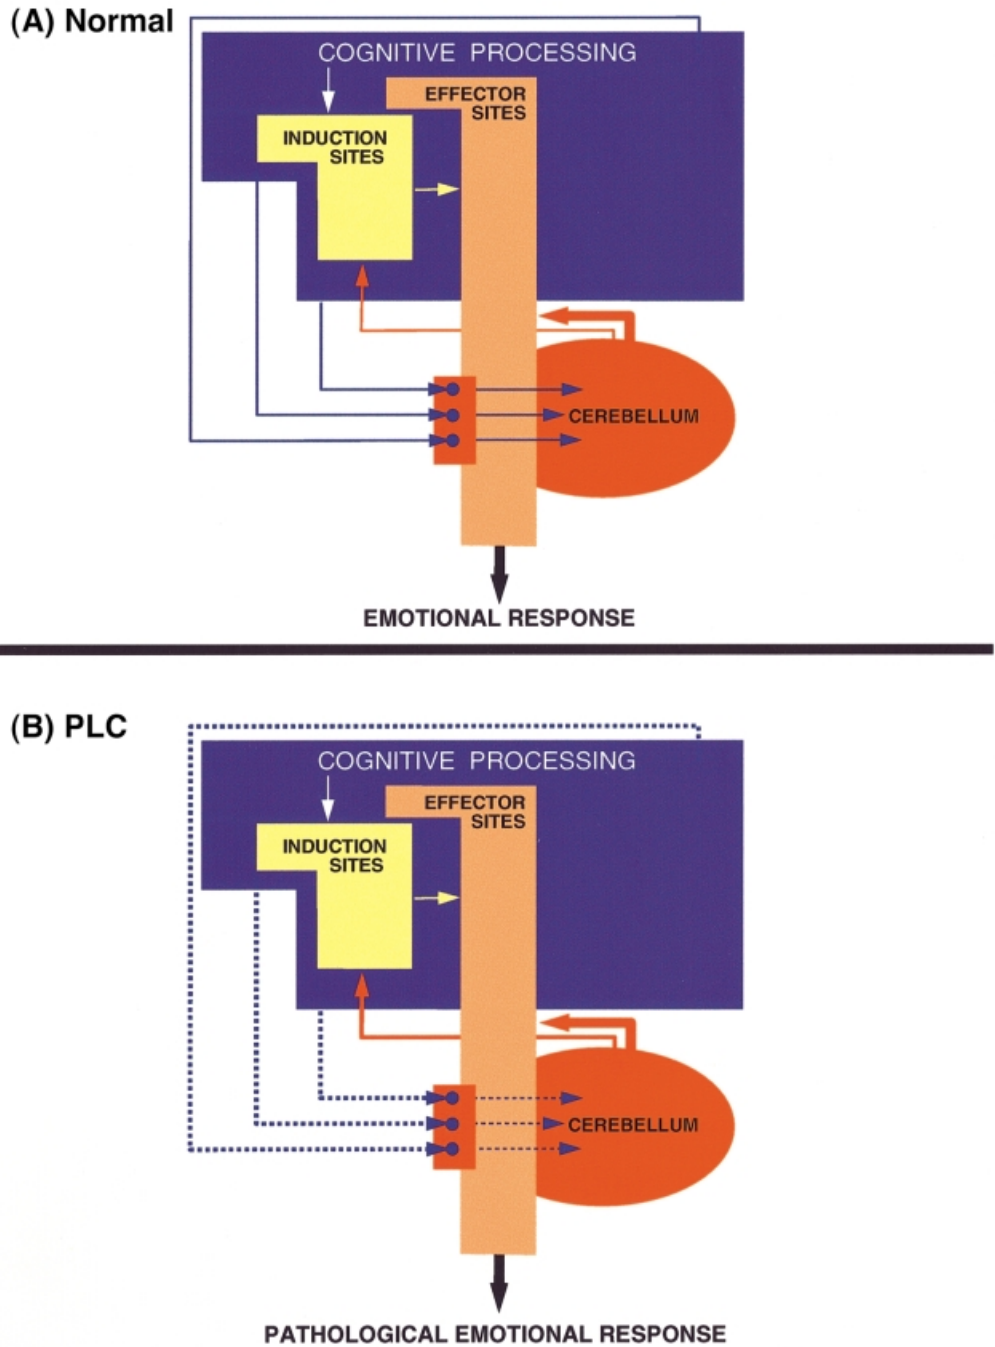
(A) Normal

COGNITIVE PROCESSING

EFFECTOR SITES

INDUCTION SITES

CEREBELLUM

EMOTIONAL RESPONSE

(B) PLC

COGNITIVE PROCESSING

EFFECTOR SITES

INDUCTION SITES

CEREBELLUM

PATHOLOGICAL EMOTIONAL RESPONSE